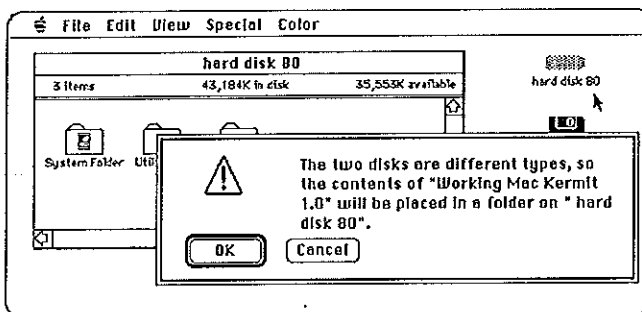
File Edit View Special Color

hard disk 80

3 items 43,184K in disk 35,553K available

hard disk 80

System Folder Uti

The two disks are different types, so the contents of "Working Mac Kermit 1.0" will be placed in a folder on " hard disk 80".

OK

Cancel

1.0